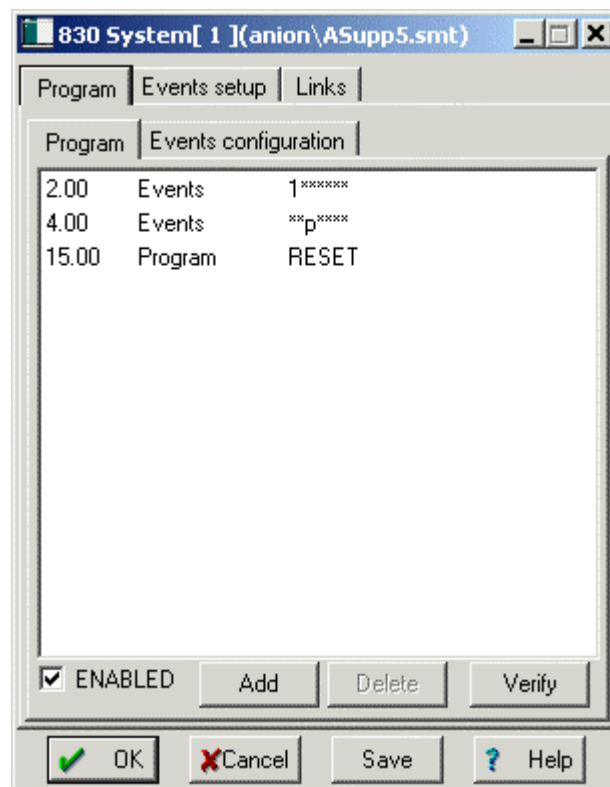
830 System[ 1 ](anion\ASupp5.smt)

Program | Events setup | Links

Program | Events configuration

| | | |
|---|---|---|
| 2.00 | Events | 1****** |
| 4.00 | Events | **p**** |
| 15.00 | Program | RESET |

ENABLED Add Delete Verify

OK Cancel Save Help